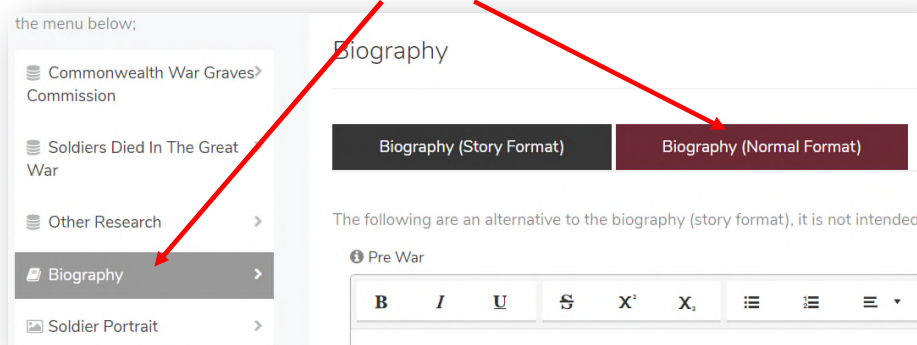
the menu below;

Commonwealth War Graves Commission

Soldiers Died In The Great War

Other Research

Biography

Soldier Portrait

Biography

Biography (Story Format)

Biography (Normal Format)

The following are an alternative to the biography (story format), it is not intended

Pre War

B I U S $X^2$ $X_2$